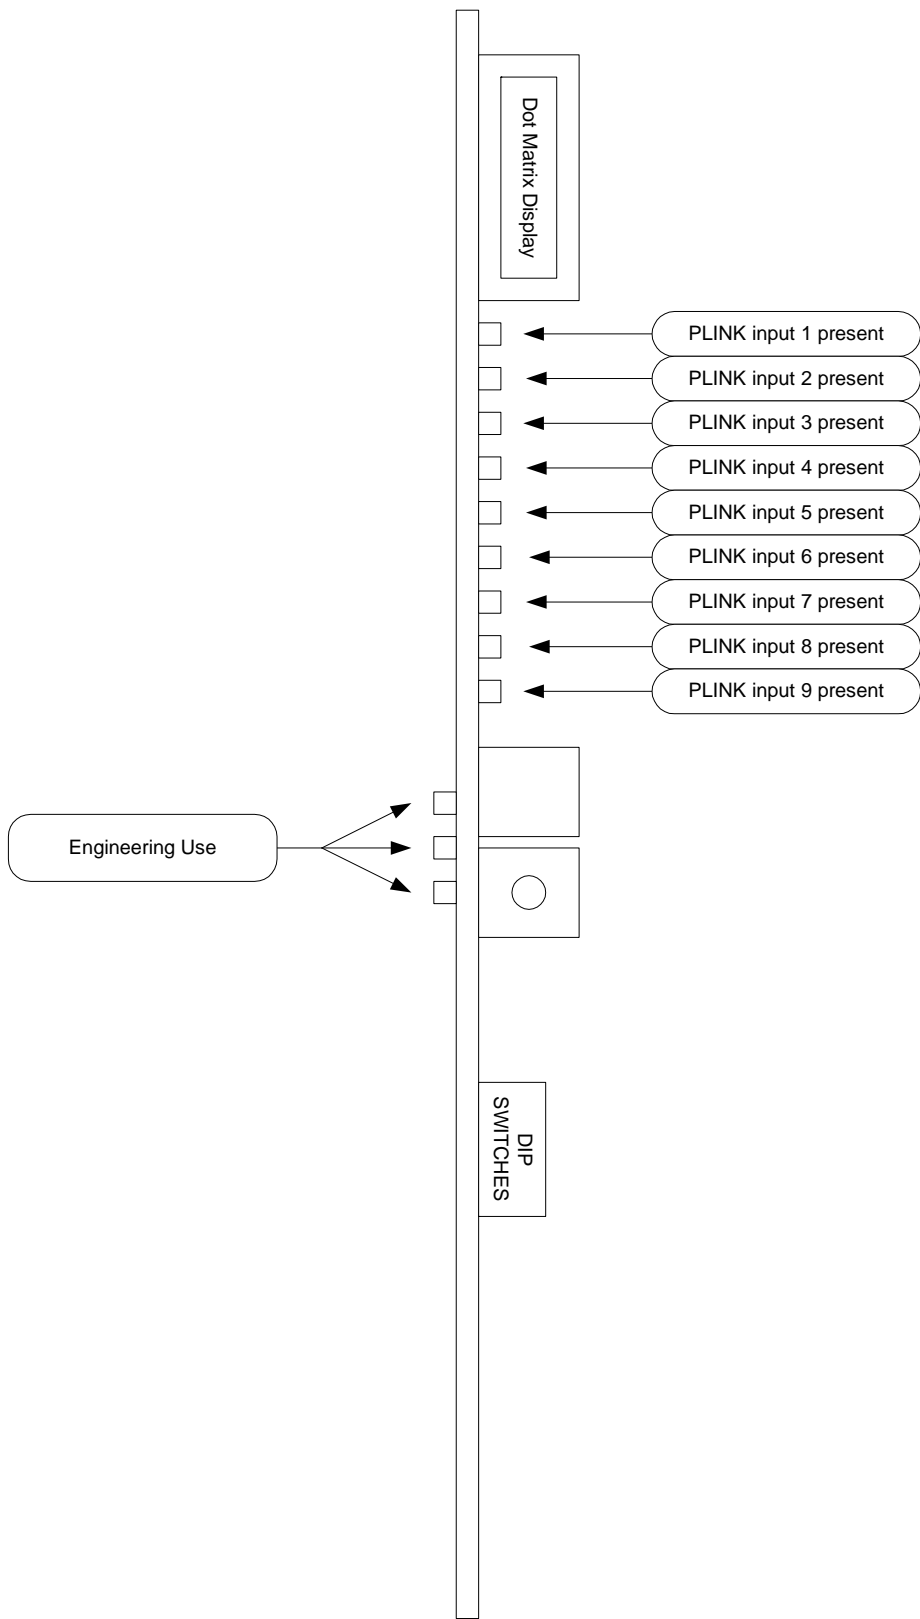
Dot Matrix Display

PLINK input 1 present

PLINK input 2 present

PLINK input 3 present

PLINK input 4 present

PLINK input 5 present

PLINK input 6 present

PLINK input 7 present

PLINK input 8 present

PLINK input 9 present

Engineering Use

DIP SWITCHES